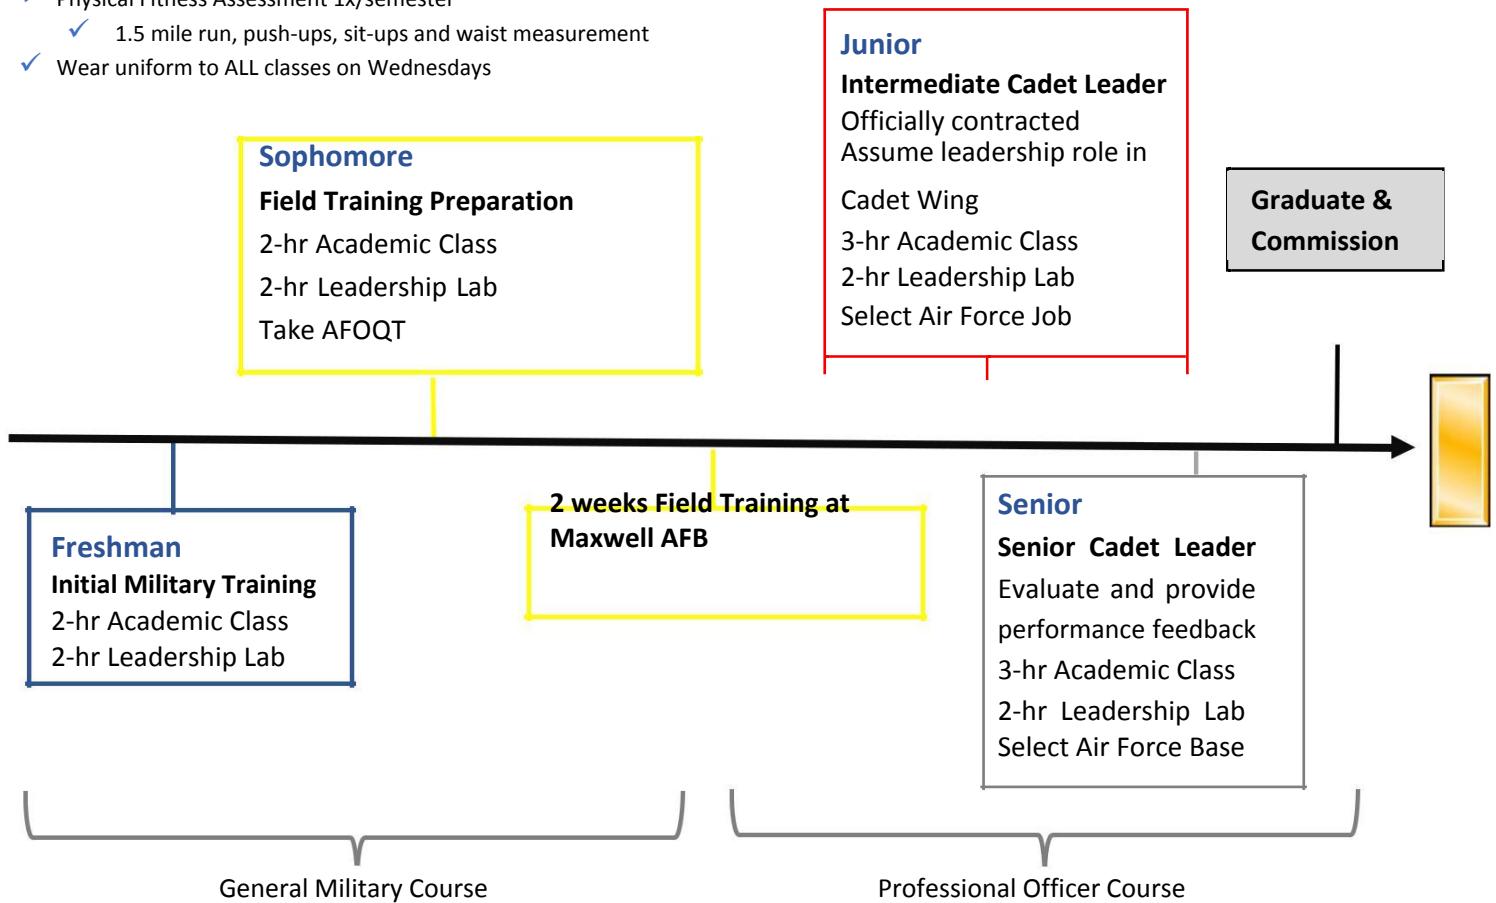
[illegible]
✓ 1.5 mile run, push-ups, sit-ups and waist measurement
✓ Wear uniform to ALL classes on Wednesdays

Sophomore
Field Training Preparation
2-hr Academic Class
2-hr Leadership Lab
Take AFOQT

Junior
Intermediate Cadet Leader
Officially contracted
Assume leadership role in
Cadet Wing
3-hr Academic Class
2-hr Leadership Lab
Select Air Force Job

Graduate & Commission

Freshman
Initial Military Training
2-hr Academic Class
2-hr Leadership Lab

2 weeks Field Training at Maxwell AFB

Senior
Senior Cadet Leader
Evaluate and provide performance feedback
3-hr Academic Class
2-hr Leadership Lab
Select Air Force Base

General Military Course

Professional Officer Course